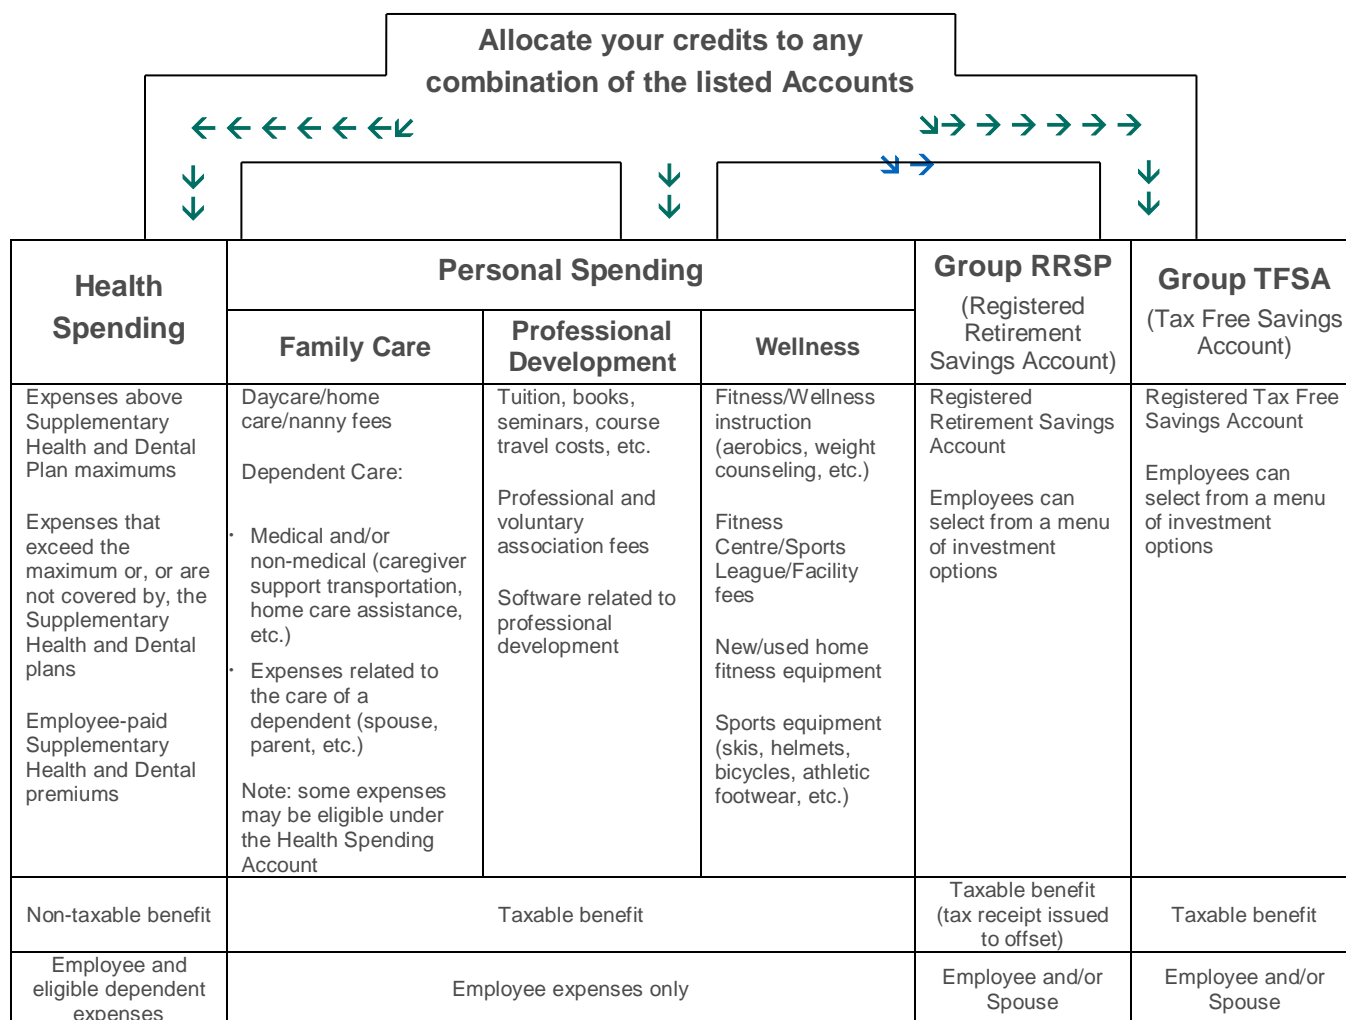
Allocate your credits to any combination of the listed Accounts

| Health Spending | Personal Spending: Family Care | Personal Spending: Professional Development | Personal Spending: Wellness | Group RRSP (Registered Retirement Savings Account) | Group TFSA (Tax Free Savings Account) |
|---|---|---|---|---|---|
| Expenses above Supplementary Health and Dental Plan maximums<br><br>Expenses that exceed the maximum or, or are not covered by, the Supplementary Health and Dental plans<br><br>Employee-paid Supplementary Health and Dental premiums | Daycare/home care/nanny fees<br><br>Dependent Care:<br>· Medical and/or non-medical (caregiver support transportation, home care assistance, etc.)<br>· Expenses related to the care of a dependent (spouse, parent, etc.)<br><br>Note: some expenses may be eligible under the Health Spending Account | Tuition, books, seminars, course travel costs, etc.<br><br>Professional and voluntary association fees<br><br>Software related to professional development | Fitness/Wellness instruction (aerobics, weight counseling, etc.)<br><br>Fitness Centre/Sports League/Facility fees<br><br>New/used home fitness equipment<br><br>Sports equipment (skis, helmets, bicycles, athletic footwear, etc.) | Registered Retirement Savings Account<br><br>Employees can select from a menu of investment options | Registered Tax Free Savings Account<br><br>Employees can select from a menu of investment options |
| Non-taxable benefit | Taxable benefit | | | Taxable benefit (tax receipt issued to offset) | Taxable benefit |
| Employee and eligible dependent expenses | Employee expenses only | | | Employee and/or Spouse | Employee and/or Spouse |